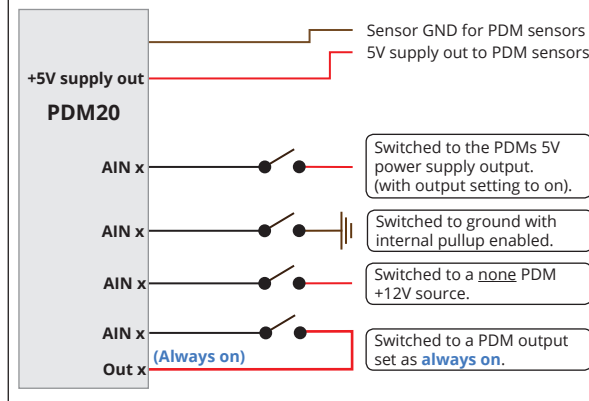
Sensor GND for PDM sensors
5V supply out to PDM sensors

+5V supply out

PDM20

AIN x

Switched to the PDMs 5V power supply output. (with output setting to on).

AIN x

Switched to ground with internal pullup enabled.

AIN x

Switched to a none PDM +12V source.

AIN x

Out x

(Always on)

Switched to a PDM output set as always on.